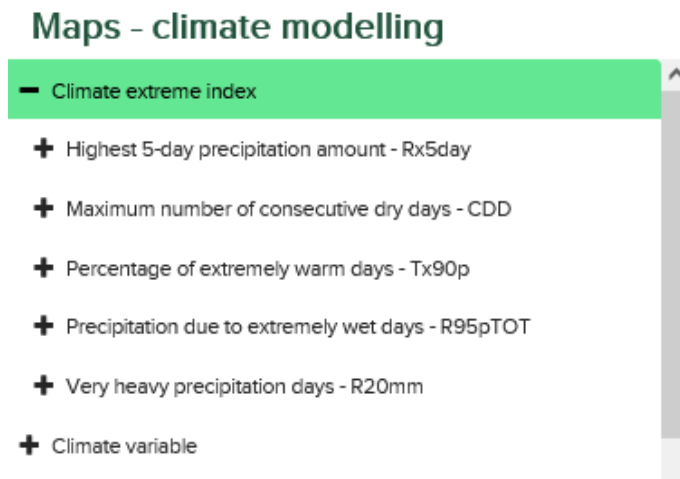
Maps - climate modelling

− Climate extreme index

+ Highest 5-day precipitation amount - Rx5day

+ Maximum number of consecutive dry days - CDD

+ Percentage of extremely warm days - Tx90p

+ Precipitation due to extremely wet days - R95pTOT

+ Very heavy precipitation days - R20mm

+ Climate variable